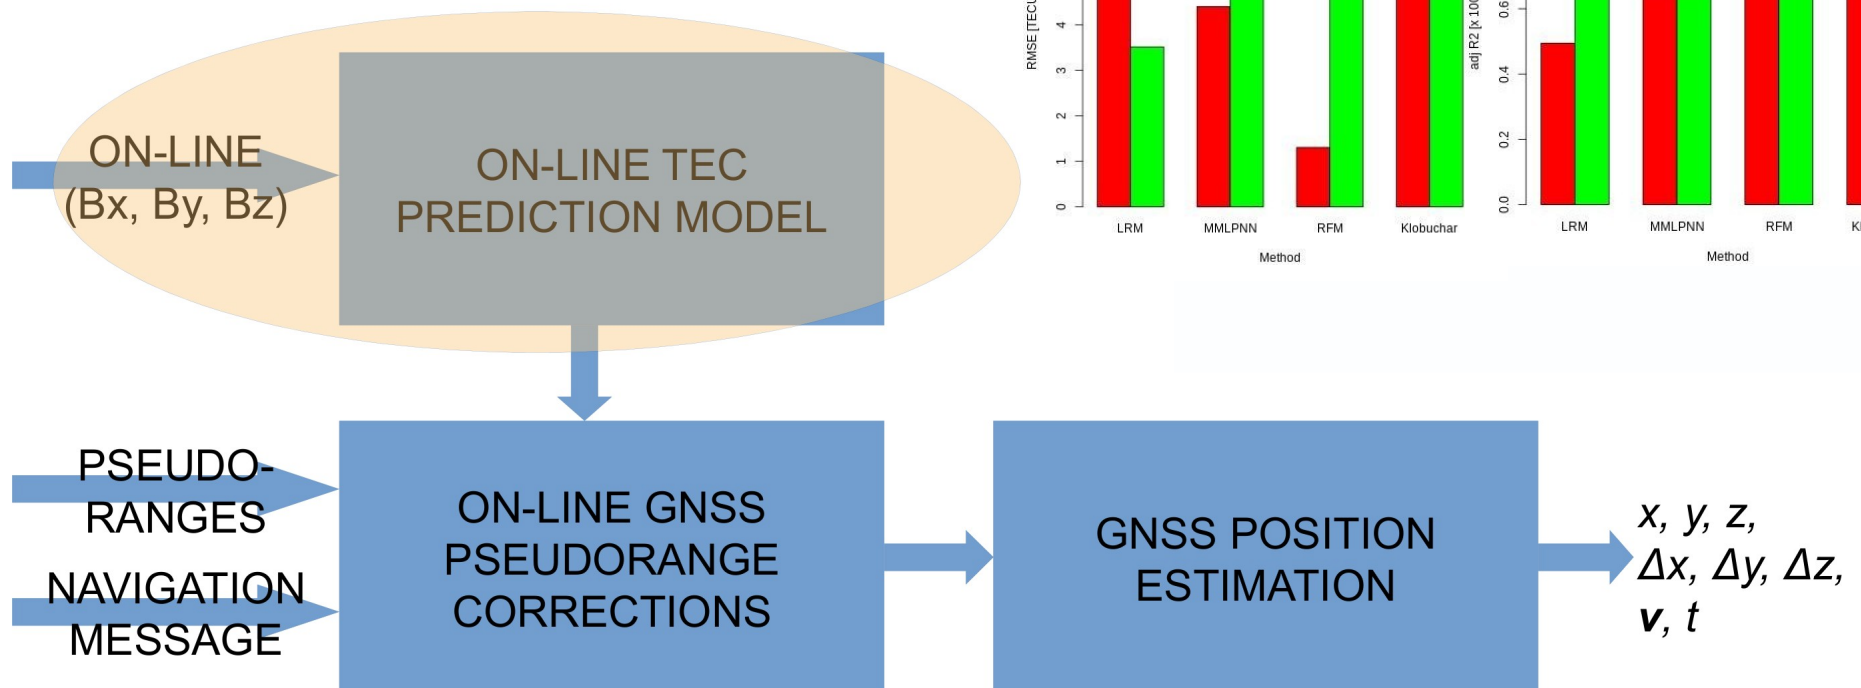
ON-LINE
(Bx, By, Bz)

ON-LINE TEC
PREDICTION MODEL

RMSE [TECU]
0 1 2 3 4
LRM MMLPNN RFM Klobuchar
Method

adj R2 [x 100]
0.0 0.2 0.4 0.6
LRM MMLPNN RFM K
Method

PSEUDO-
RANGES

NAVIGATION
MESSAGE

ON-LINE GNSS
PSEUDORANGE
CORRECTIONS

GNSS POSITION
ESTIMATION

$x$, $y$, $z$,
$\Delta x$, $\Delta y$, $\Delta z$,
$\boldsymbol{v}$, $t$